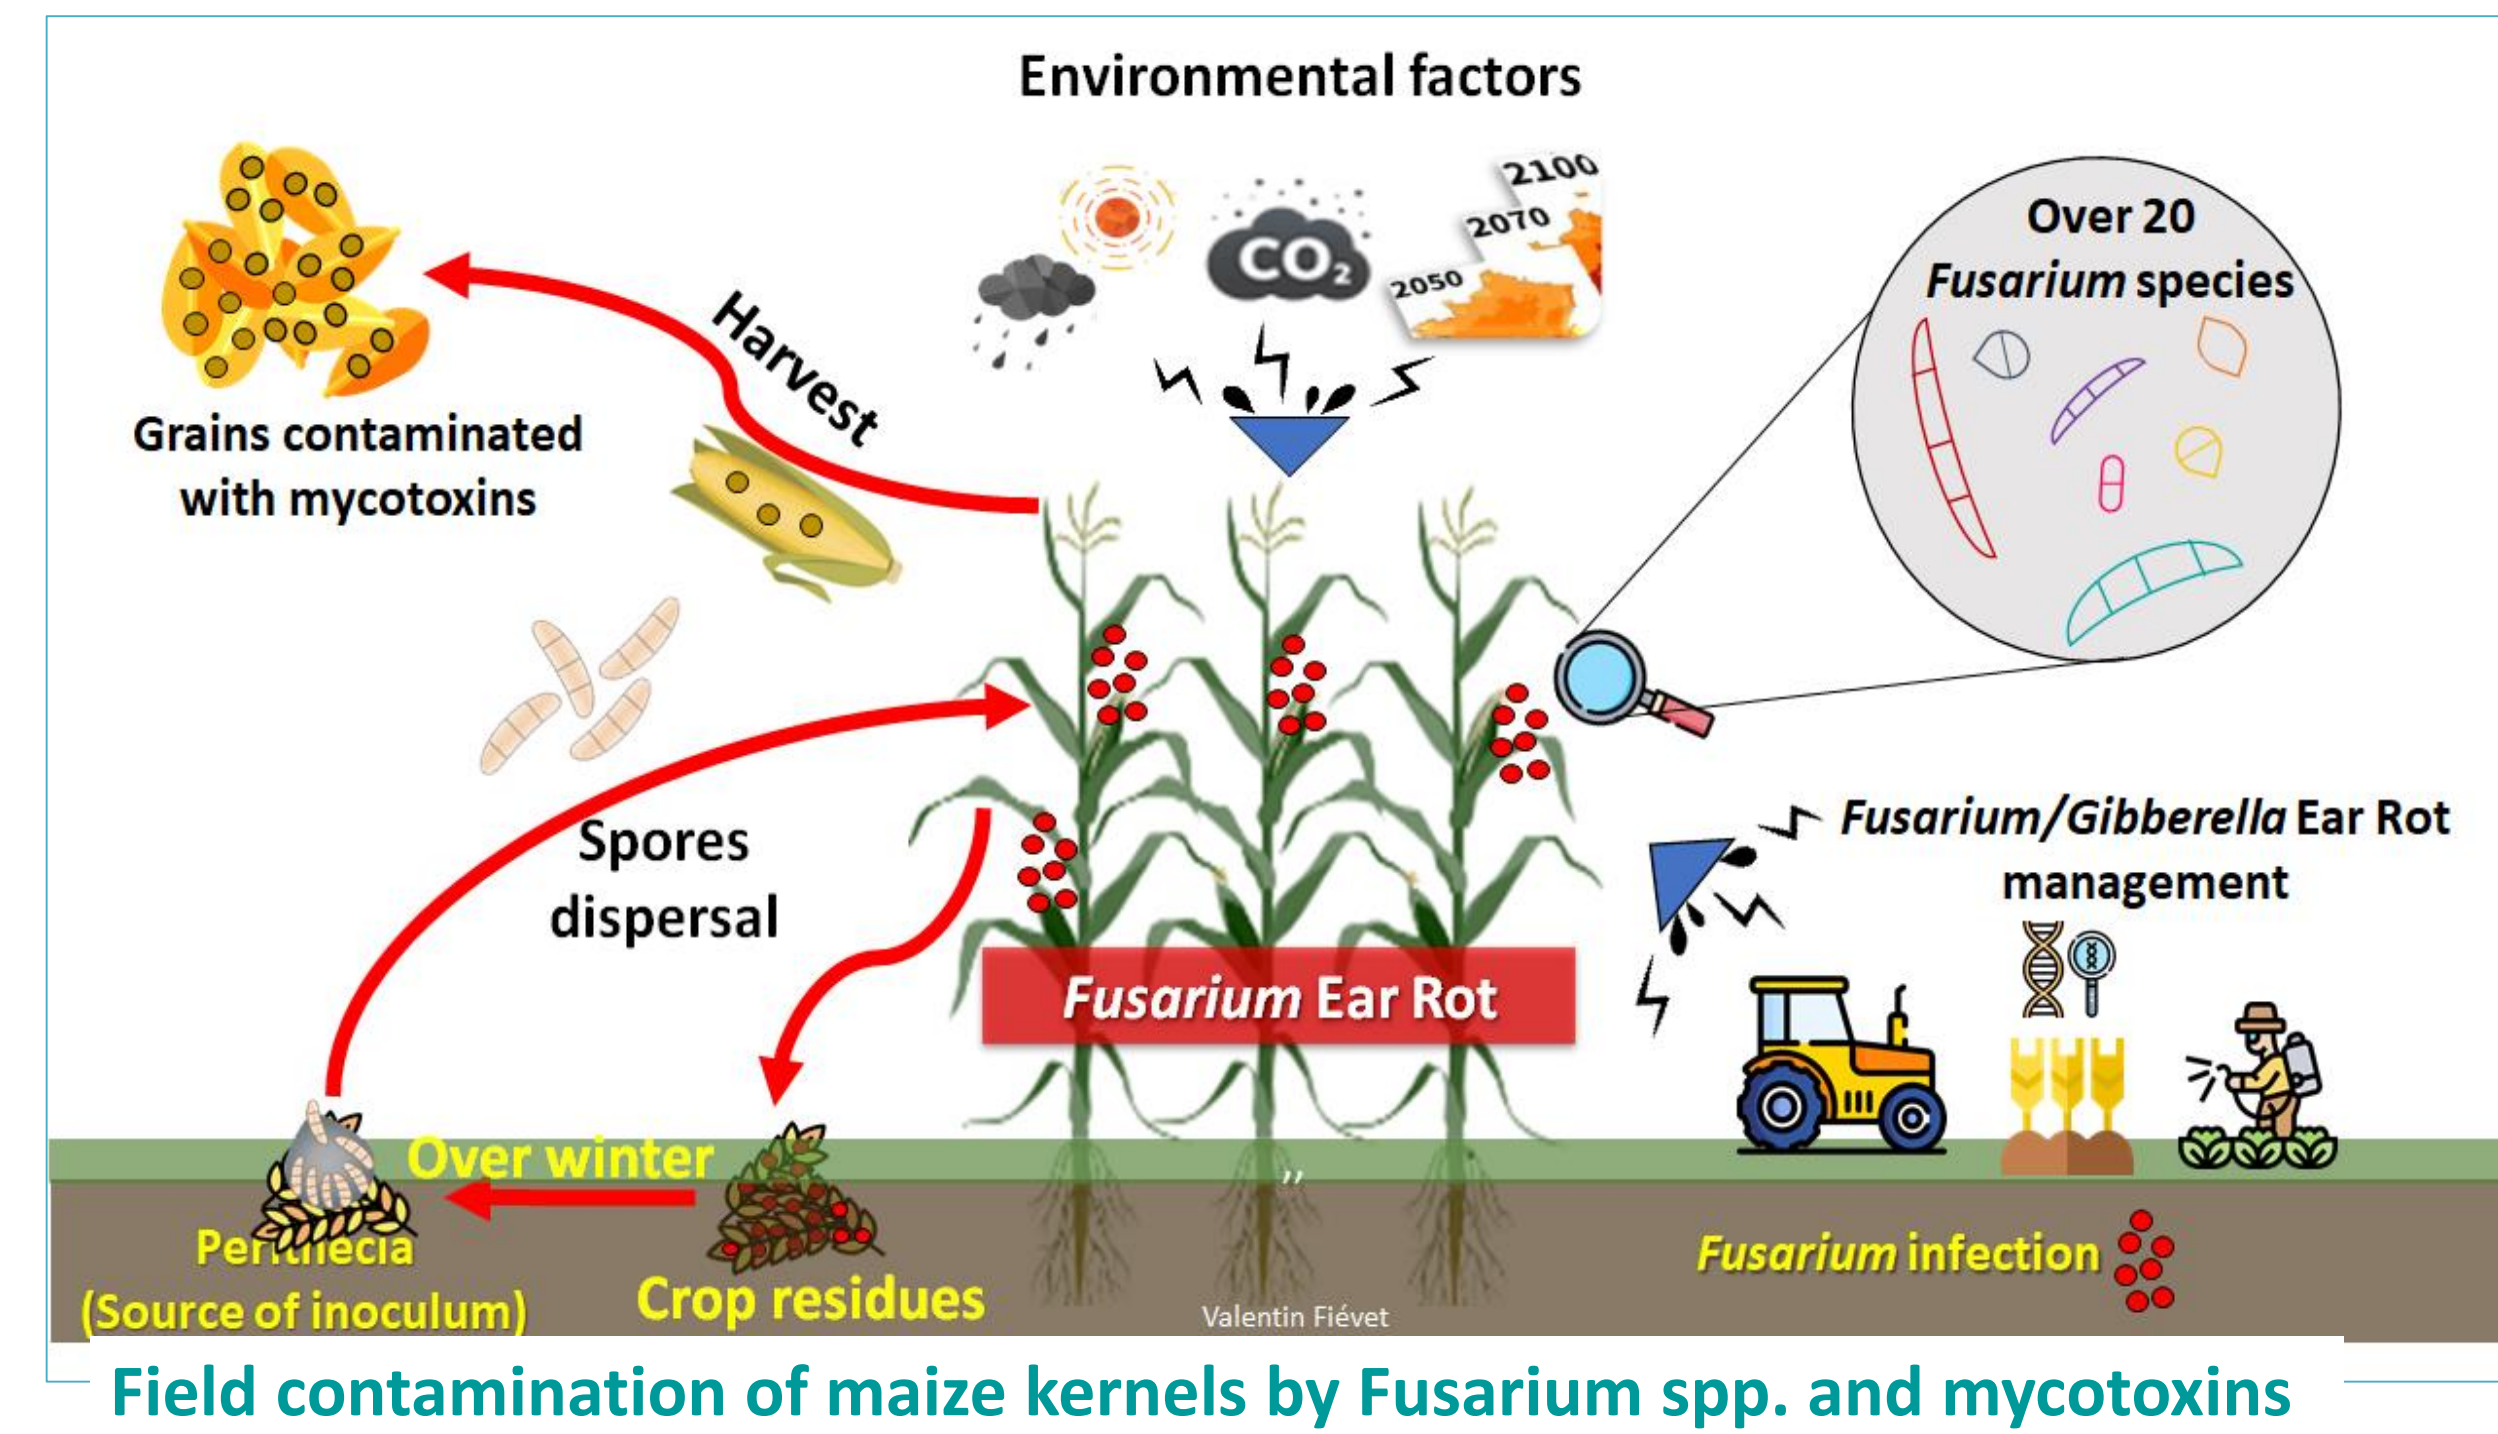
Environmental factors

$CO_2$

2100
2070
2050

Over 20
*Fusarium* species

Grains contaminated with mycotoxins

Harvest

Spores dispersal

*Fusarium* Ear Rot

*Fusarium/Gibberella* Ear Rot management

Over winter

Perithecia
(Source of inoculum)

Crop residues

Valentin Fiévet

*Fusarium* infection

Field contamination of maize kernels by Fusarium spp. and mycotoxins